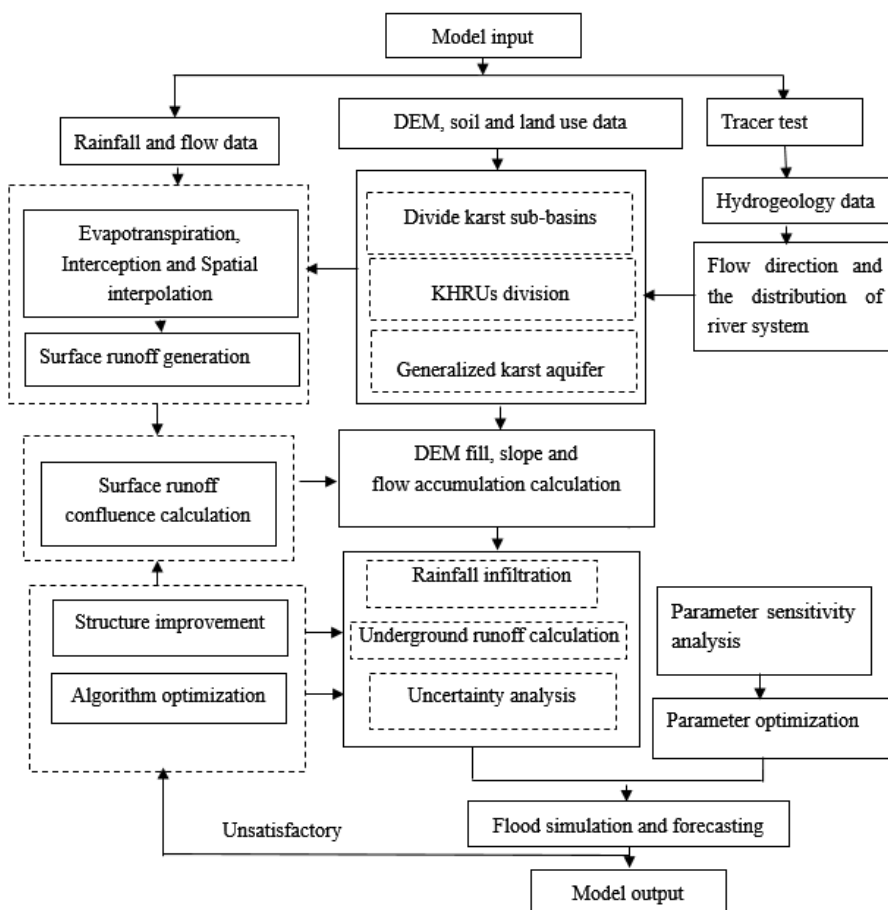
Model input

Rainfall and flow data

DEM, soil and land use data

Tracer test

Hydrogeology data

Evapotranspiration, Interception and Spatial interpolation

Surface runoff generation

Divide karst sub-basins

KHRUs division

Generalized karst aquifer

Flow direction and the distribution of river system

Surface runoff confluence calculation

DEM fill, slope and flow accumulation calculation

Structure improvement

Algorithm optimization

Rainfall infiltration

Underground runoff calculation

Uncertainty analysis

Parameter sensitivity analysis

Parameter optimization

Unsatisfactory

Flood simulation and forecasting

Model output